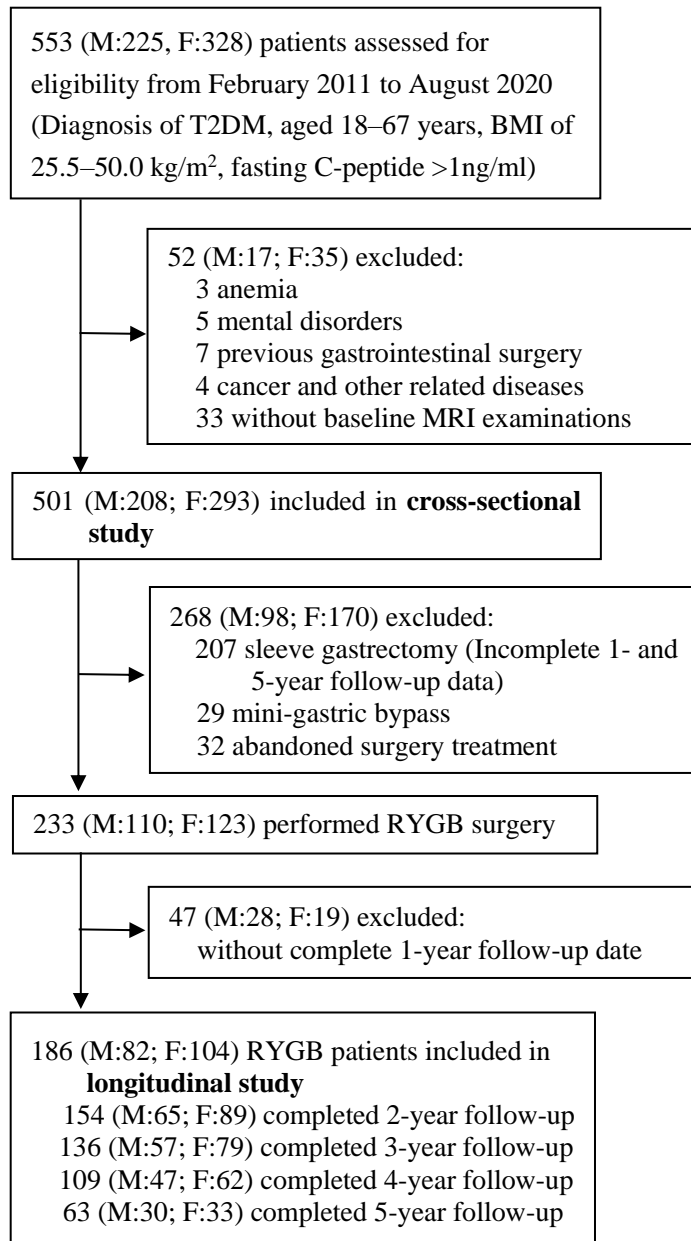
553 (M:225, F:328) patients assessed for eligibility from February 2011 to August 2020 (Diagnosis of T2DM, aged 18–67 years, BMI of 25.5–50.0 kg/m$^2$, fasting C-peptide >1ng/ml)

52 (M:17; F:35) excluded:
3 anemia
5 mental disorders
7 previous gastrointestinal surgery
4 cancer and other related diseases
33 without baseline MRI examinations

501 (M:208; F:293) included in **cross-sectional study**

268 (M:98; F:170) excluded:
207 sleeve gastrectomy (Incomplete 1- and 5-year follow-up data)
29 mini-gastric bypass
32 abandoned surgery treatment

233 (M:110; F:123) performed RYGB surgery

47 (M:28; F:19) excluded:
without complete 1-year follow-up date

186 (M:82; F:104) RYGB patients included in **longitudinal study**
154 (M:65; F:89) completed 2-year follow-up
136 (M:57; F:79) completed 3-year follow-up
109 (M:47; F:62) completed 4-year follow-up
63 (M:30; F:33) completed 5-year follow-up